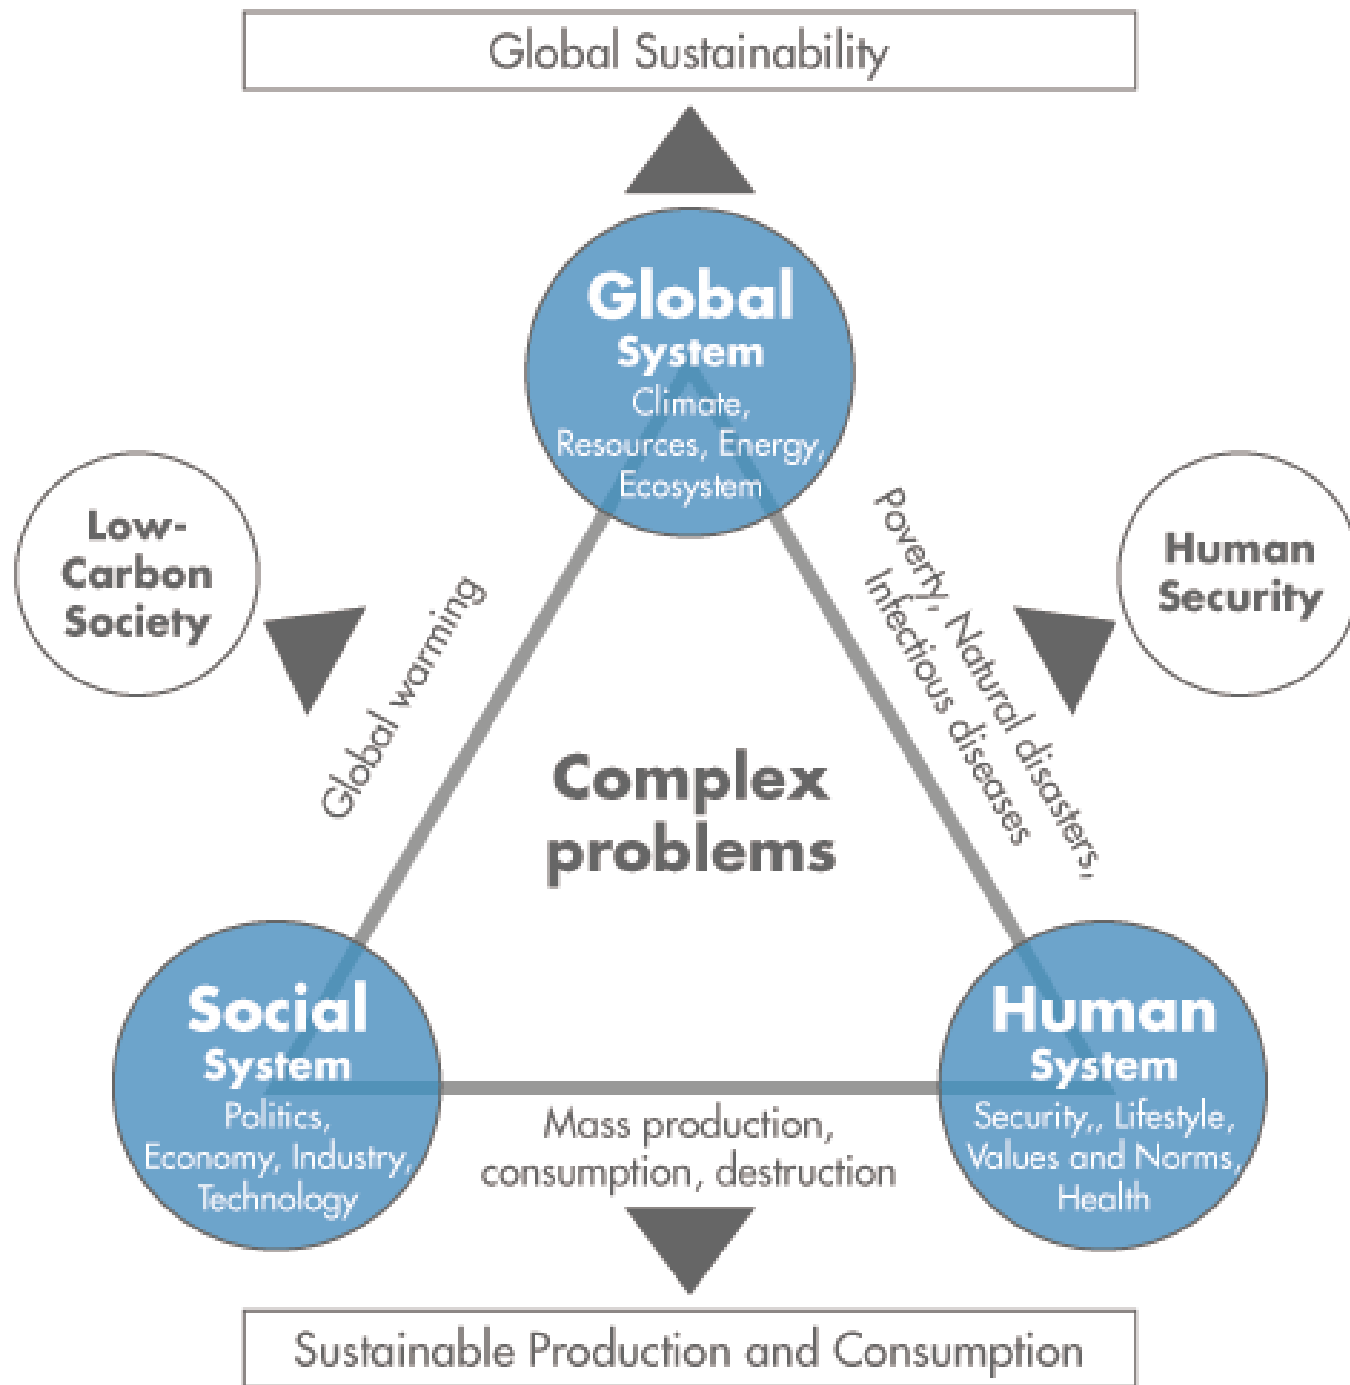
Global Sustainability

Global System
Climate, Resources, Energy, Ecosystem

Low-Carbon Society

Global warming

Poverty, Natural disasters, Infectious diseases

Human Security

Complex problems

Social System
Politics, Economy, Industry, Technology

Human System
Security,, Lifestyle, Values and Norms, Health

Mass production, consumption, destruction

Sustainable Production and Consumption